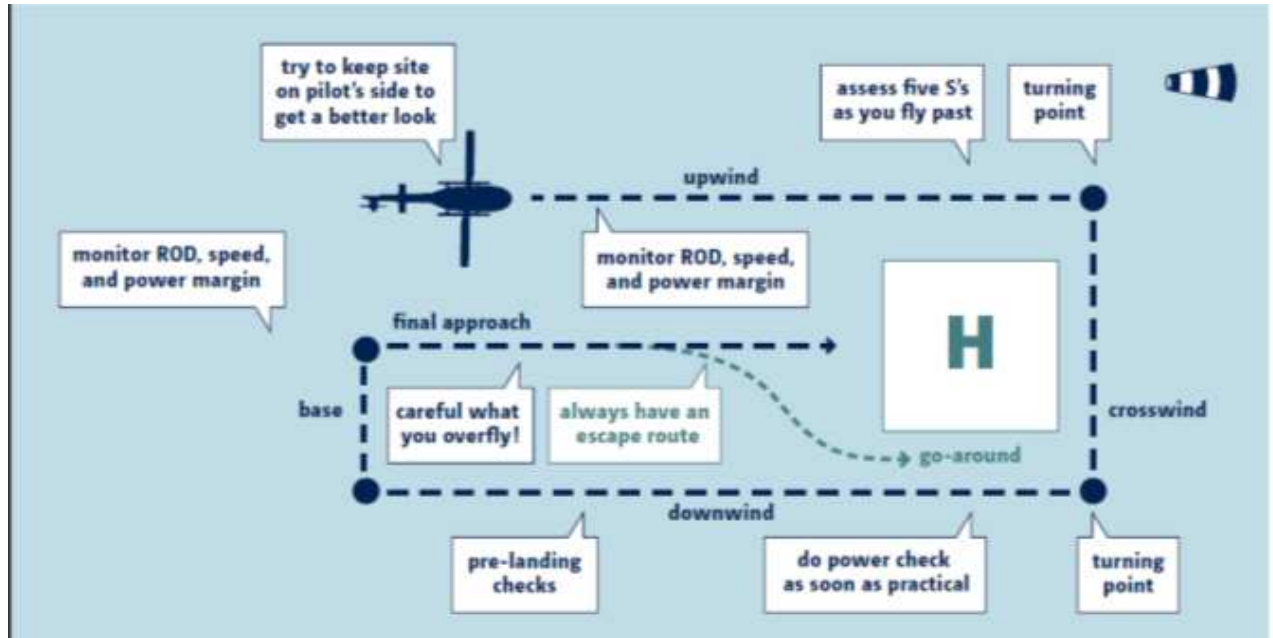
try to keep site on pilot's side to get a better look

assess five S's as you fly past

turning point

upwind

monitor ROD, speed, and power margin

monitor ROD, speed, and power margin

final approach

H

base

careful what you overfly!

always have an escape route

crosswind

go-around

downwind

pre-landing checks

do power check as soon as practical

turning point